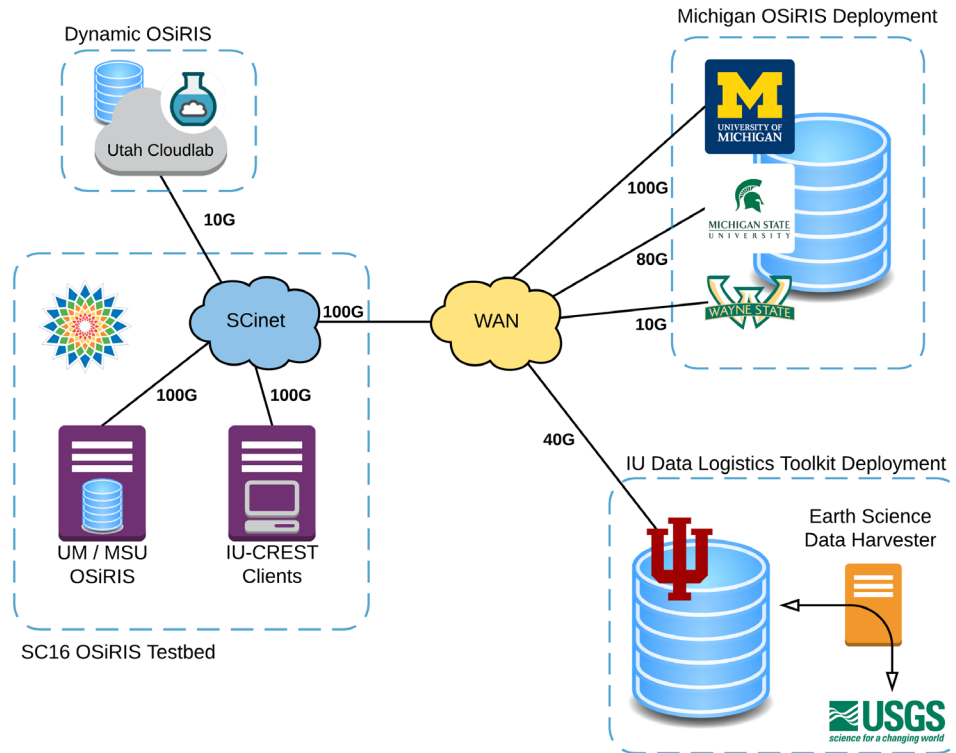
Dynamic OSiRIS

Utah Cloudlab

10G

Michigan OSiRIS Deployment

UNIVERSITY OF MICHIGAN

MICHIGAN STATE UNIVERSITY

WAYNE STATE

100G

80G

10G

SCinet

100G

WAN

100G

100G

40G

UM / MSU OSiRIS

IU-CREST Clients

SC16 OSiRIS Testbed

IU Data Logistics Toolkit Deployment

Earth Science Data Harvester

USGS
science for a changing world